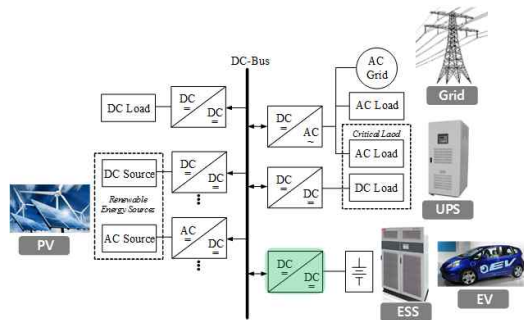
DC-Bus

AC Grid

Grid

DC Load

DC = DC =

DC = AC ~

AC Load

Critical Load

AC Load

UPS

DC Source

DC = DC =

DC = DC =

DC Load

Renewable Energy Sources

AC Source

AC ~ DC =

DC = DC =

PV

ESS

EV

EV